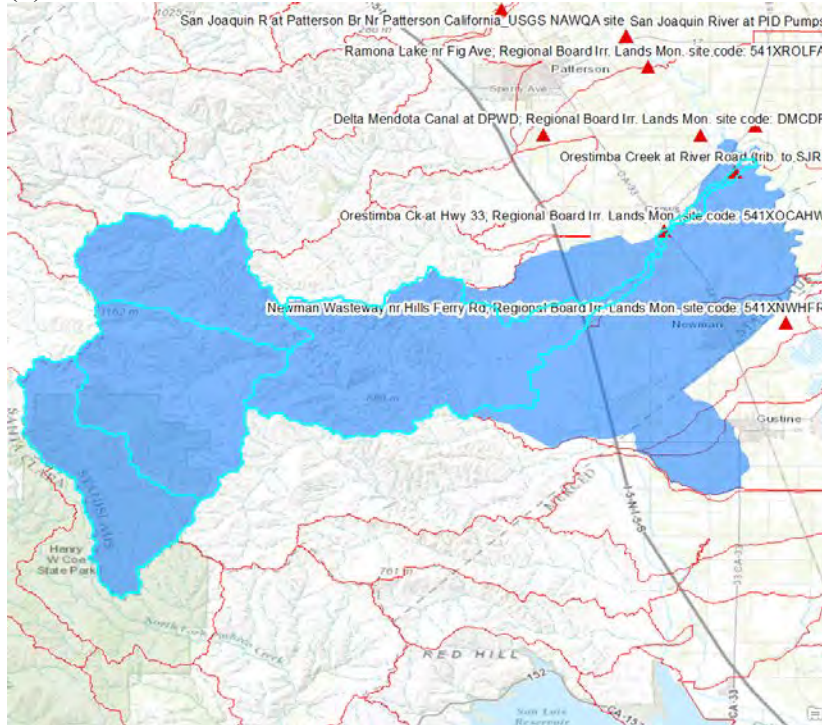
San Joaquin R at Patterson Br Nr Patterson California_USGS NAWQA site San Joaquin River at PID Pumps
Ramona Lake nr Fig Ave; Regional Board Irr. Lands Mon. site code: 541XROLFA
Patterson
Delta Mendota Canal at DPWD; Regional Board Irr. Lands Mon. site code: DMCDF
Orestimba Creek at River Road (trib. to SJR
Orestimba Ck at Hwy 33; Regional Board Irr. Lands Mon. site code: 541XOCAHW
Newman Wasteway nr Hills Ferry Rd; Regional Board Irr. Lands Mon. site code: 541XNWHFR
Newman
Gustine
Henry W Coe State Park
RED HILL
San Luis Reservoir